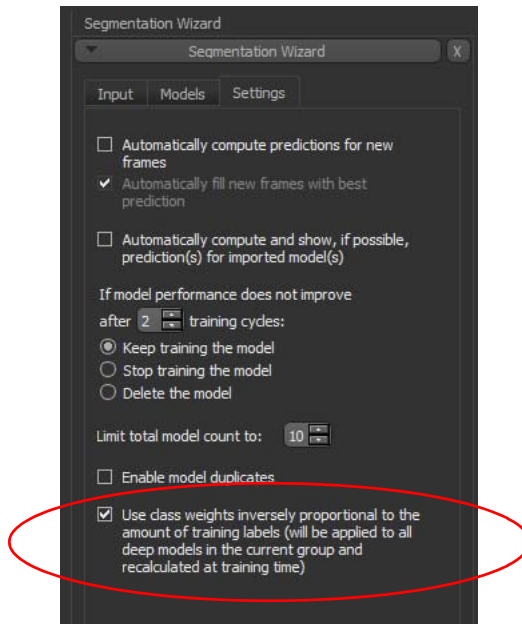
Segmentation Wizard

Segmentation Wizard

X

Input

Models

Settings

Automatically compute predictions for new frames

Automatically fill new frames with best prediction

Automatically compute and show, if possible, prediction(s) for imported model(s)

If model performance does not improve

after 2 training cycles:

Keep training the model

Stop training the model

Delete the model

Limit total model count to: 10

Enable model duplicates

Use class weights inversely proportional to the amount of training labels (will be applied to all deep models in the current group and recalculated at training time)